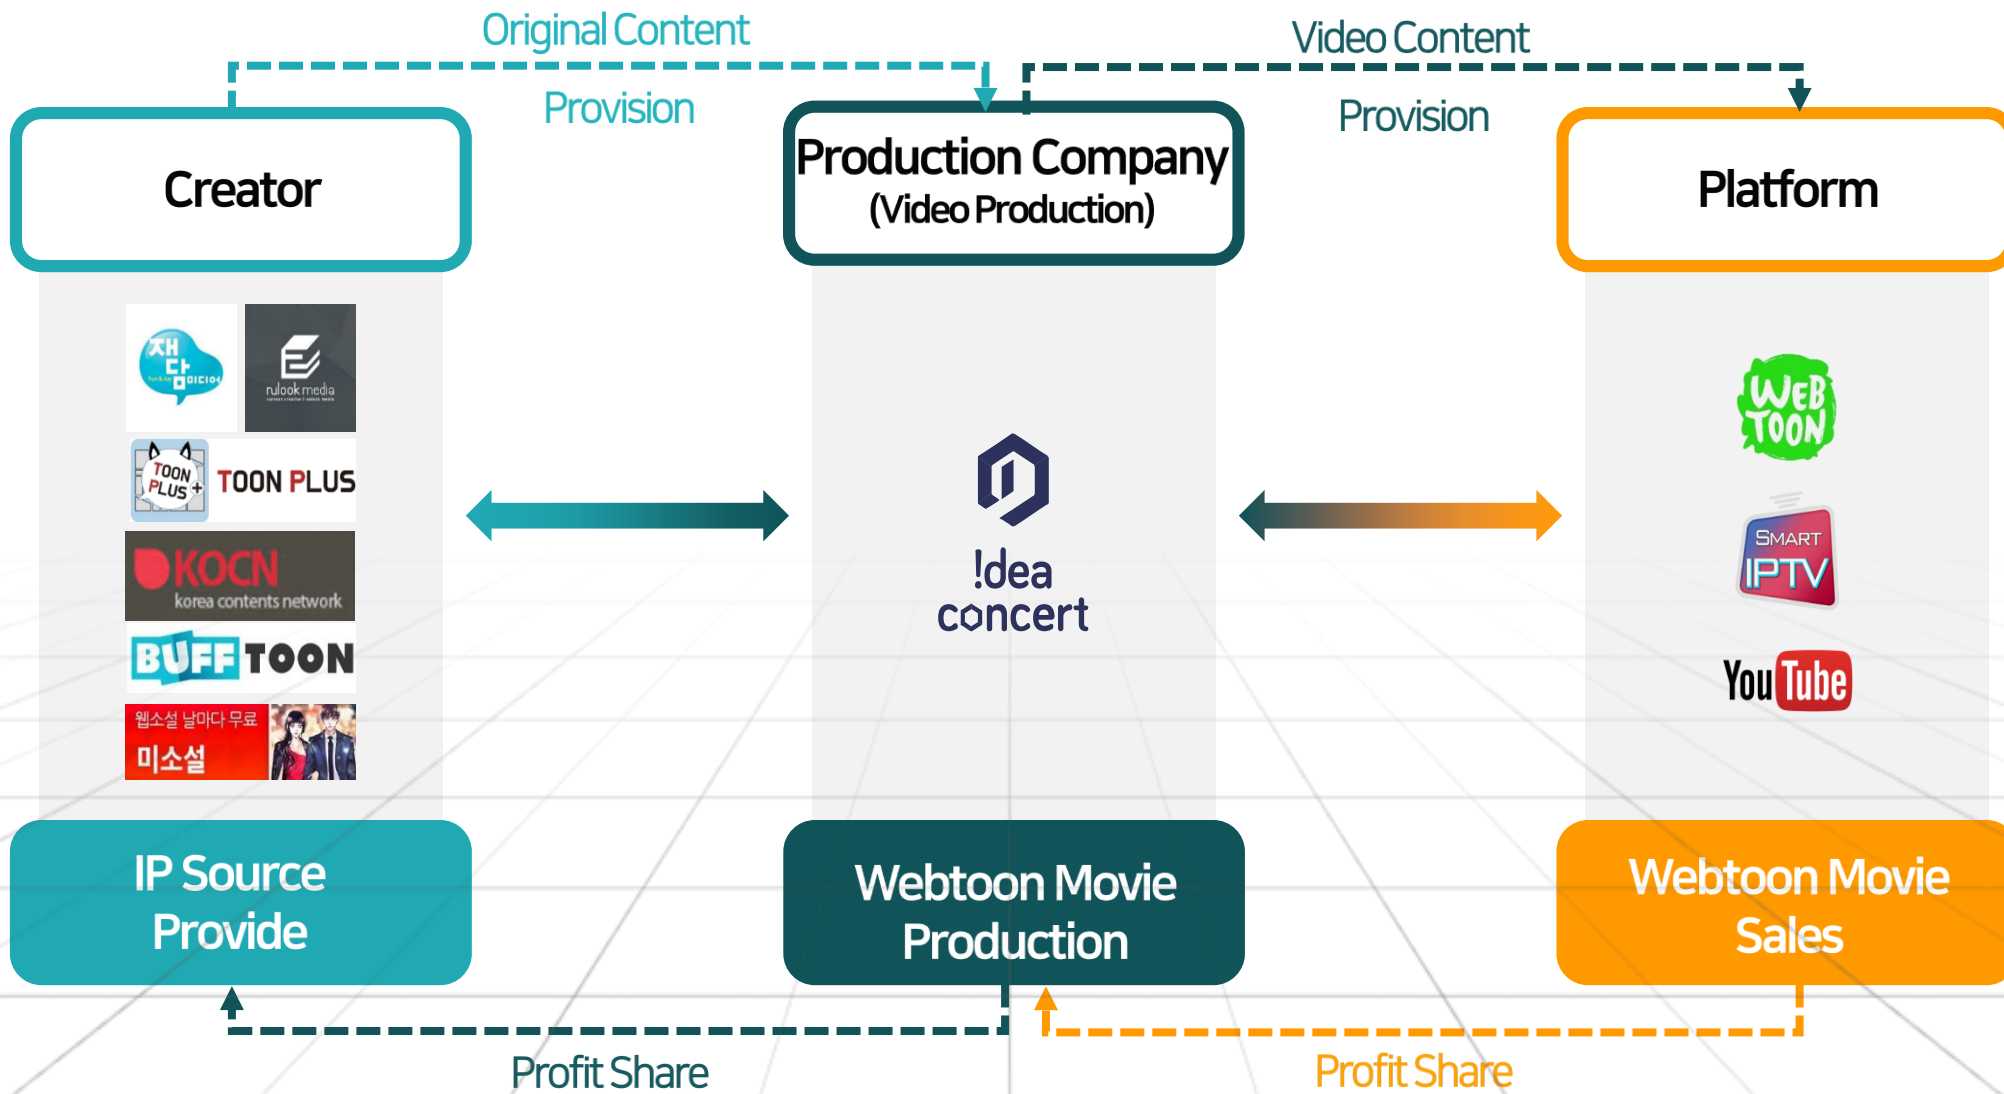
Original Content

Provision

Video Content

Provision

Creator

Production Company
(Video Production)

Platform

재담미디어

rulook media

TOON PLUS

TOON PLUS

KOCN
korea contents network

BUFF TOON

웹소설 날마다 무료
미소설

!dea
concert

WEB TOON

SMART IPTV

YouTube

IP Source Provide

Webtoon Movie Production

Webtoon Movie Sales

Profit Share

Profit Share